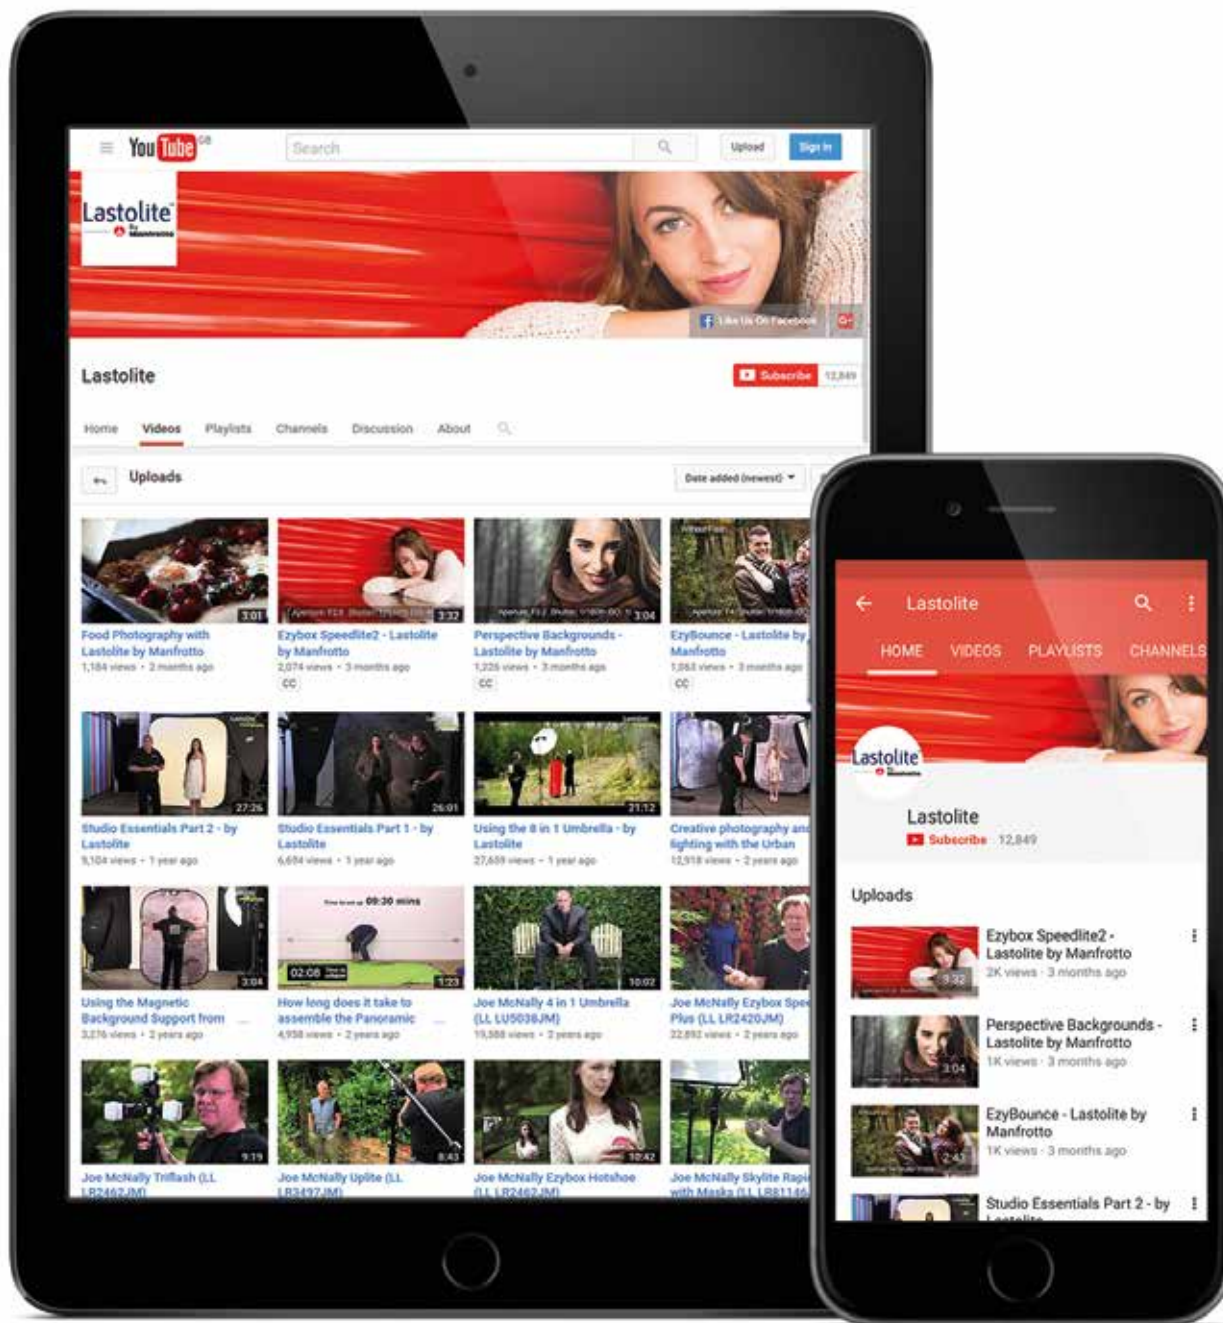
YouTube GB

Search

Upload

Sign in

Lastolite by Manfrotto

Like Us On Facebook

Lastolite

Subscribe 12,849

Home Videos Playlists Channels Discussion About

Uploads

Date added (newest)

3:01
Food Photography with Lastolite by Manfrotto
1,184 views • 2 months ago

3:32
Ezybox Speedlite2 - Lastolite by Manfrotto
2,074 views • 3 months ago
CC

3:04
Perspective Backgrounds - Lastolite by Manfrotto
1,226 views • 3 months ago
CC

EzyBounce - Lastolite by Manfrotto
1,063 views • 3 months ago
CC

27:26
Studio Essentials Part 2 - by Lastolite
9,104 views • 1 year ago

26:01
Studio Essentials Part 1 - by Lastolite
6,694 views • 1 year ago

21:12
Using the 8 in 1 Umbrella - by Lastolite
27,659 views • 1 year ago

Creative photography and lighting with the Urban
12,918 views • 2 years ago

3:04
Using the Magnetic Background Support from
3,276 views • 2 years ago

09:30 mins
02:08
1:23
How long does it take to assemble the Panoramic
4,958 views • 2 years ago

10:02
Joe McNally 4 in 1 Umbrella (LL LU5038JM)
19,388 views • 2 years ago

Joe McNally Ezybox Speed Plus (LL LR2420JM)
22,892 views • 2 years ago

9:19
Joe McNally Triflash (LL LR2462JM)

8:43
Joe McNally Uplite (LL LR3497JM)

10:42
Joe McNally Ezybox Hotshoe (LL LR2462JM)

Joe McNally Skylite Rapid with Masks (LL LR81146

Lastolite

HOME VIDEOS PLAYLISTS CHANNELS

Lastolite

Lastolite
Subscribe 12,849

Uploads

3:32
Ezybox Speedlite2 - Lastolite by Manfrotto
2K views · 3 months ago

3:04
Perspective Backgrounds - Lastolite by Manfrotto
1K views · 3 months ago

2:43
EzyBounce - Lastolite by Manfrotto
1K views · 3 months ago

Studio Essentials Part 2 - by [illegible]